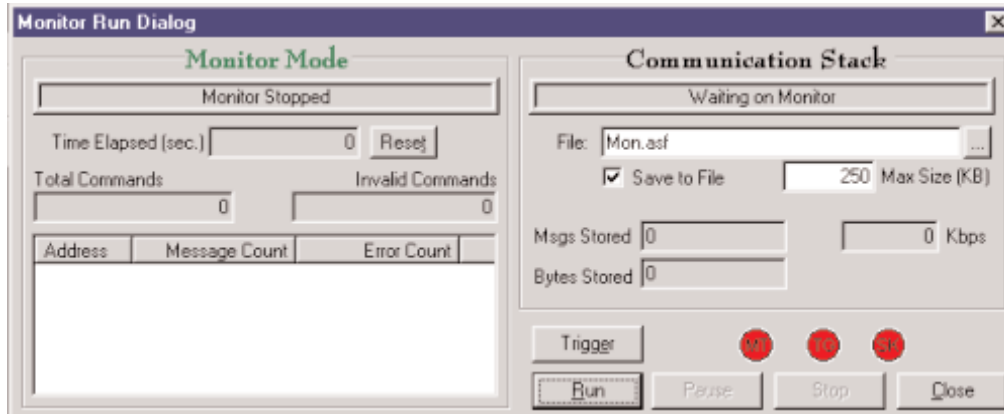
Monitor Run Dialog

Monitor Mode

Monitor Stopped

Time Elapsed (sec.) 0 Reset

Total Commands 0

Invalid Commands 0

| Address | Message Count | Error Count |
|---|---|---|

Communication Stack

Waiting on Monitor

File: Mon.asf ...

Save to File 250 Max Size (KB)

Msgs Stored 0

0 Kbps

Bytes Stored 0

Trigger

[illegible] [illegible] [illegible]

Run Pause Stop Close